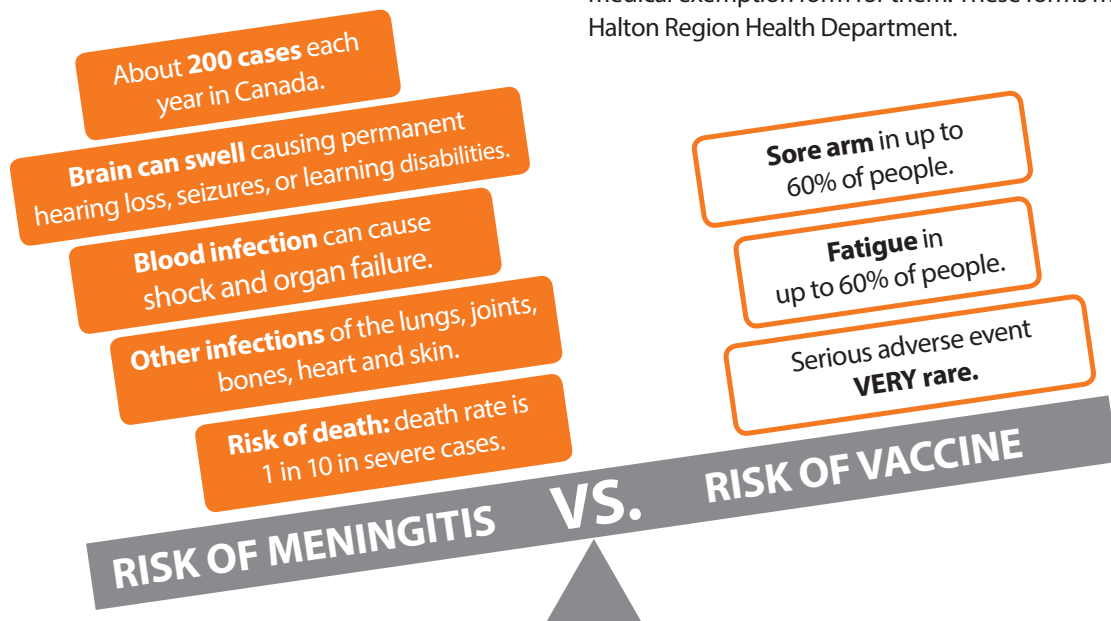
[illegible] medical exemption form for them. These forms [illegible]
Halton Region Health Department.

About **200 cases** each year in Canada.

**Brain can swell** causing permanent hearing loss, seizures, or learning disabilities.

**Blood infection** can cause shock and organ failure.

**Other infections** of the lungs, joints, bones, heart and skin.

**Risk of death:** death rate is 1 in 10 in severe cases.

**Sore arm** in up to 60% of people.

**Fatigue** in up to 60% of people.

Serious adverse event **VERY rare.**

RISK OF MENINGITIS VS. RISK OF VACCINE